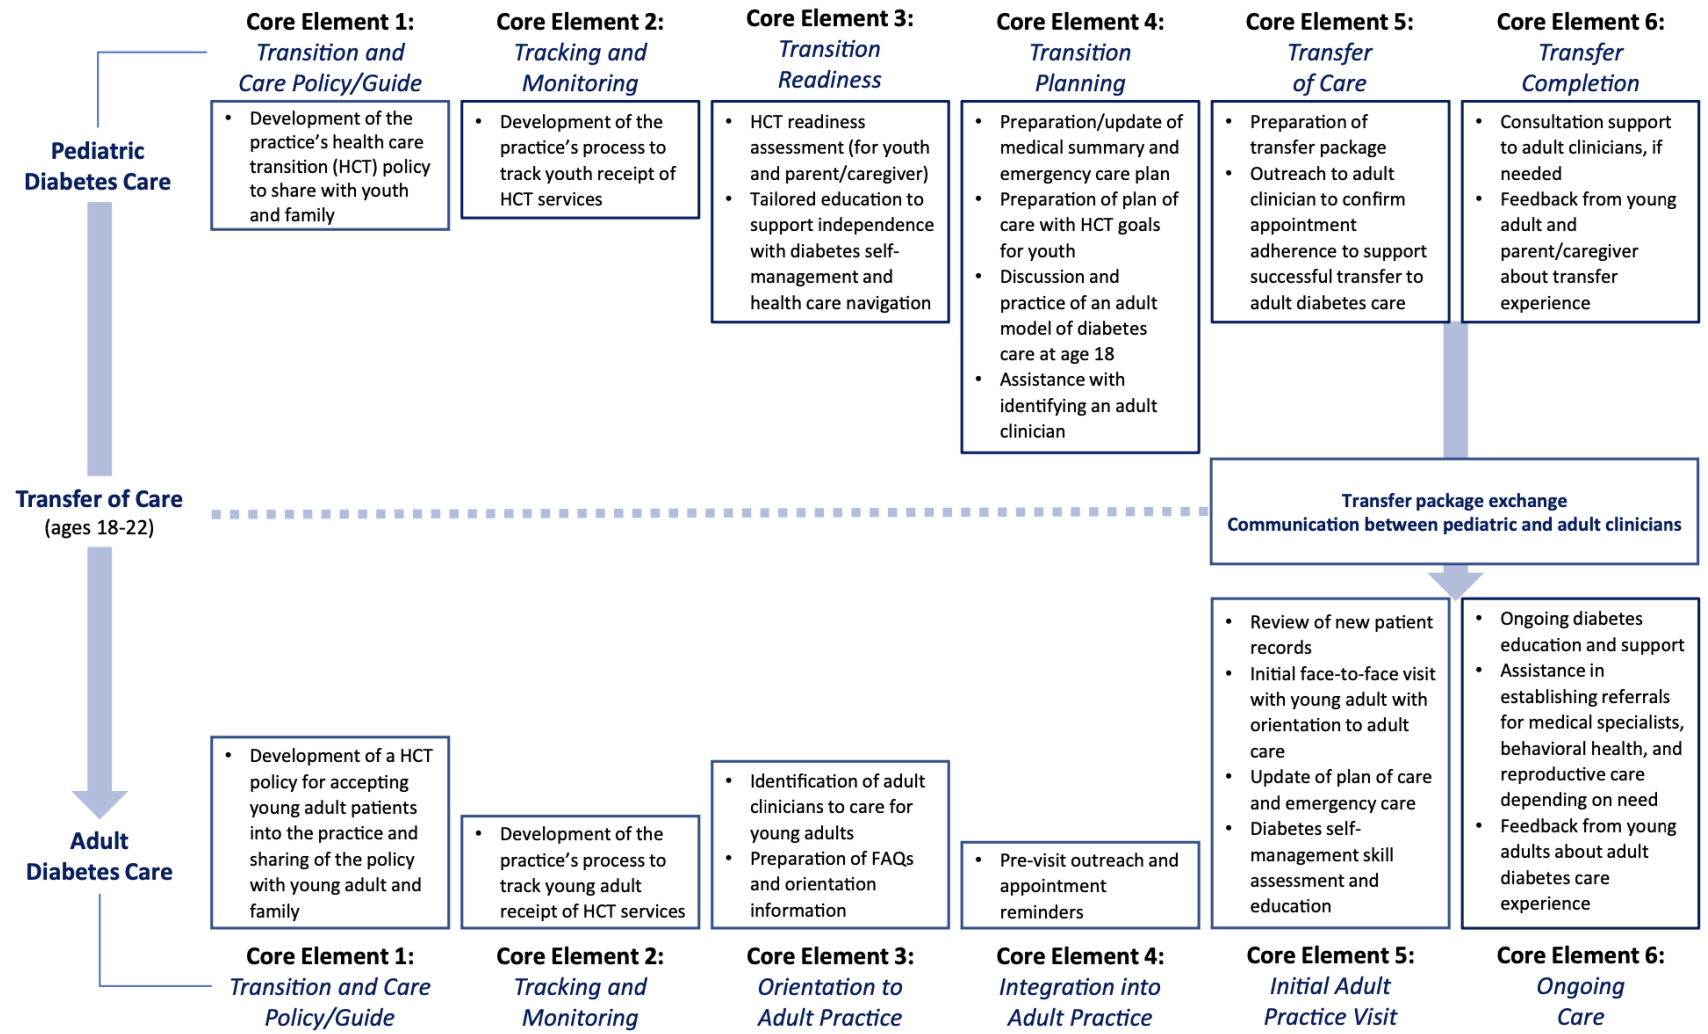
Core Element 1:
Transition and Care Policy/Guide

Core Element 2:
Tracking and Monitoring

Core Element 3:
Transition Readiness

Core Element 4:
Transition Planning

Core Element 5:
Transfer of Care

Core Element 6:
Transfer Completion

Pediatric Diabetes Care

- Development of the practice's health care transition (HCT) policy to share with youth and family

- Development of the practice's process to track youth receipt of HCT services

- HCT readiness assessment (for youth and parent/caregiver)
- Tailored education to support independence with diabetes self-management and health care navigation

- Preparation/update of medical summary and emergency care plan
- Preparation of plan of care with HCT goals for youth
- Discussion and practice of an adult model of diabetes care at age 18
- Assistance with identifying an adult clinician

- Preparation of transfer package
- Outreach to adult clinician to confirm appointment adherence to support successful transfer to adult diabetes care

- Consultation support to adult clinicians, if needed
- Feedback from young adult and parent/caregiver about transfer experience

Transfer of Care
(ages 18-22)

Transfer package exchange
Communication between pediatric and adult clinicians

- Review of new patient records
- Initial face-to-face visit with young adult with orientation to adult care
- Update of plan of care and emergency care
- Diabetes self-management skill assessment and education

- Ongoing diabetes education and support
- Assistance in establishing referrals for medical specialists, behavioral health, and reproductive care depending on need
- Feedback from young adults about adult diabetes care experience

Adult Diabetes Care

- Development of a HCT policy for accepting young adult patients into the practice and sharing of the policy with young adult and family

- Development of the practice's process to track young adult receipt of HCT services

- Identification of adult clinicians to care for young adults
- Preparation of FAQs and orientation information

- Pre-visit outreach and appointment reminders

Core Element 1:
Transition and Care Policy/Guide

Core Element 2:
Tracking and Monitoring

Core Element 3:
Orientation to Adult Practice

Core Element 4:
Integration into Adult Practice

Core Element 5:
Initial Adult Practice Visit

Core Element 6:
Ongoing Care